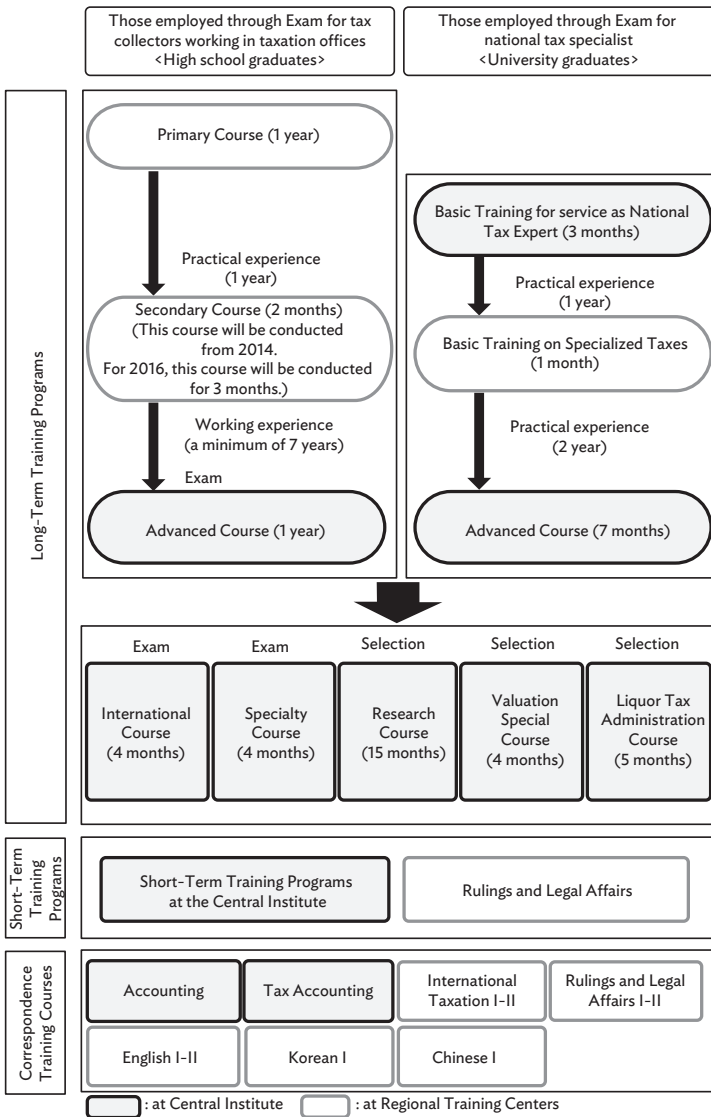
Those employed through Exam for tax collectors working in taxation offices <High school graduates>

Those employed through Exam for national tax specialist <University graduates>

Long-Term Training Programs

Primary Course (1 year)

Practical experience (1 year)

Secondary Course (2 months) (This course will be conducted from 2014. For 2016, this course will be conducted for 3 months.)

Working experience (a minimum of 7 years)

Exam

Advanced Course (1 year)

Basic Training for service as National Tax Expert (3 months)

Practical experience (1 year)

Basic Training on Specialized Taxes (1 month)

Practical experience (2 year)

Advanced Course (7 months)

Exam

International Course (4 months)

Exam

Specialty Course (4 months)

Selection

Research Course (15 months)

Selection

Valuation Special Course (4 months)

Selection

Liquor Tax Administration Course (5 months)

Short-Term Training Programs

Short-Term Training Programs at the Central Institute

Rulings and Legal Affairs

Correspondence Training Courses

Accounting

Tax Accounting

International Taxation I-II

Rulings and Legal Affairs I-II

English I-II

Korean I

Chinese I

: at Central Institute

: at Regional Training Centers